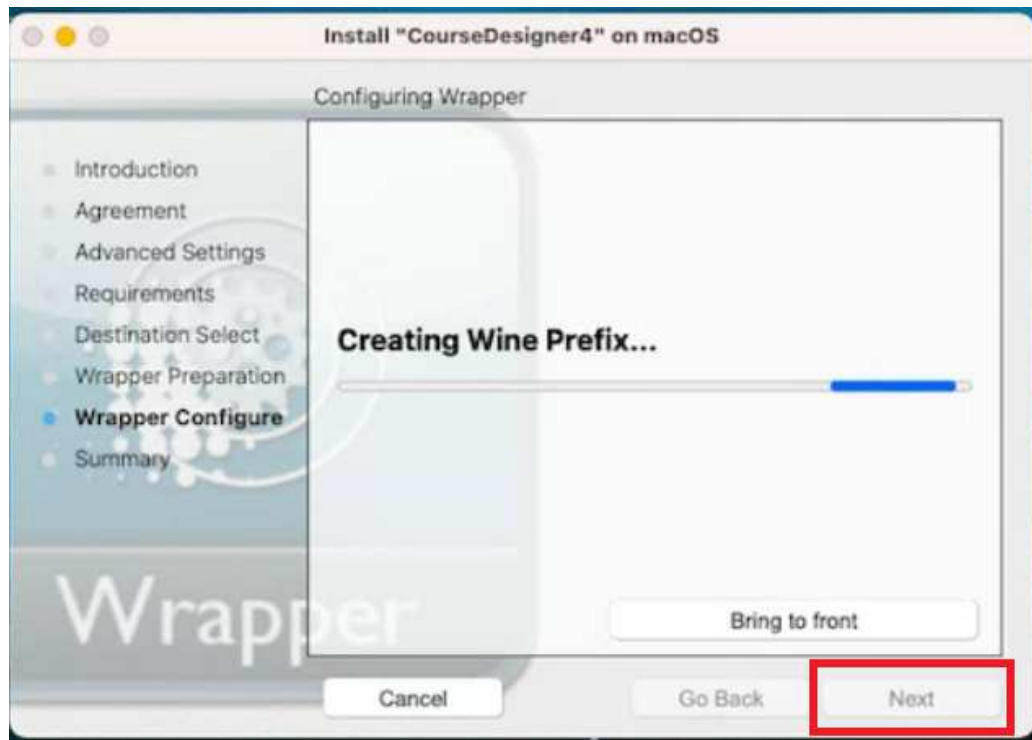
Install "CourseDesigner4" on macOS

Configuring Wrapper

Introduction
Agreement
Advanced Settings
Requirements
Destination Select
Wrapper Preparation
Wrapper Configure
Summary

Wrapper

Creating Wine Prefix...

Bring to front

Cancel

Go Back

Next